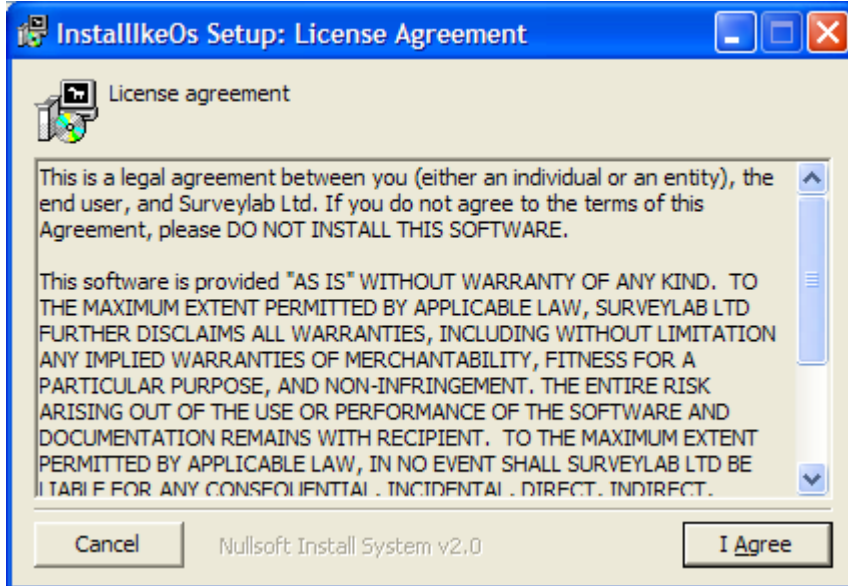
InstallIkeOs Setup: License Agreement

License agreement

This is a legal agreement between you (either an individual or an entity), the end user, and Surveylab Ltd. If you do not agree to the terms of this Agreement, please DO NOT INSTALL THIS SOFTWARE.

This software is provided "AS IS" WITHOUT WARRANTY OF ANY KIND. TO THE MAXIMUM EXTENT PERMITTED BY APPLICABLE LAW, SURVEYLAB LTD FURTHER DISCLAIMS ALL WARRANTIES, INCLUDING WITHOUT LIMITATION ANY IMPLIED WARRANTIES OF MERCHANTABILITY, FITNESS FOR A PARTICULAR PURPOSE, AND NON-INFRINGEMENT. THE ENTIRE RISK ARISING OUT OF THE USE OR PERFORMANCE OF THE SOFTWARE AND DOCUMENTATION REMAINS WITH RECIPIENT. TO THE MAXIMUM EXTENT PERMITTED BY APPLICABLE LAW, IN NO EVENT SHALL SURVEYLAB LTD BE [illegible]

Cancel

Nullsoft Install System v2.0

I Agree